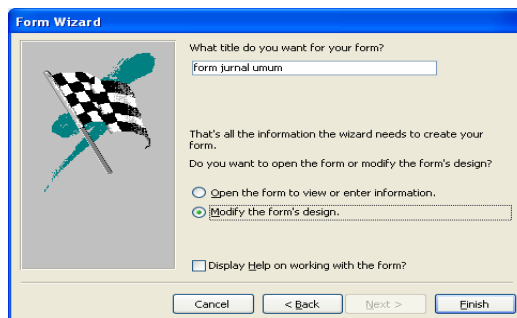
Form Wizard

What title do you want for your form?

form jurnal umum

That's all the information the wizard needs to create your form.

Do you want to open the form or modify the form's design?

Open the form to view or enter information.

Modify the form's design.

Display Help on working with the form?

Cancel

< Back

Next >

Finish